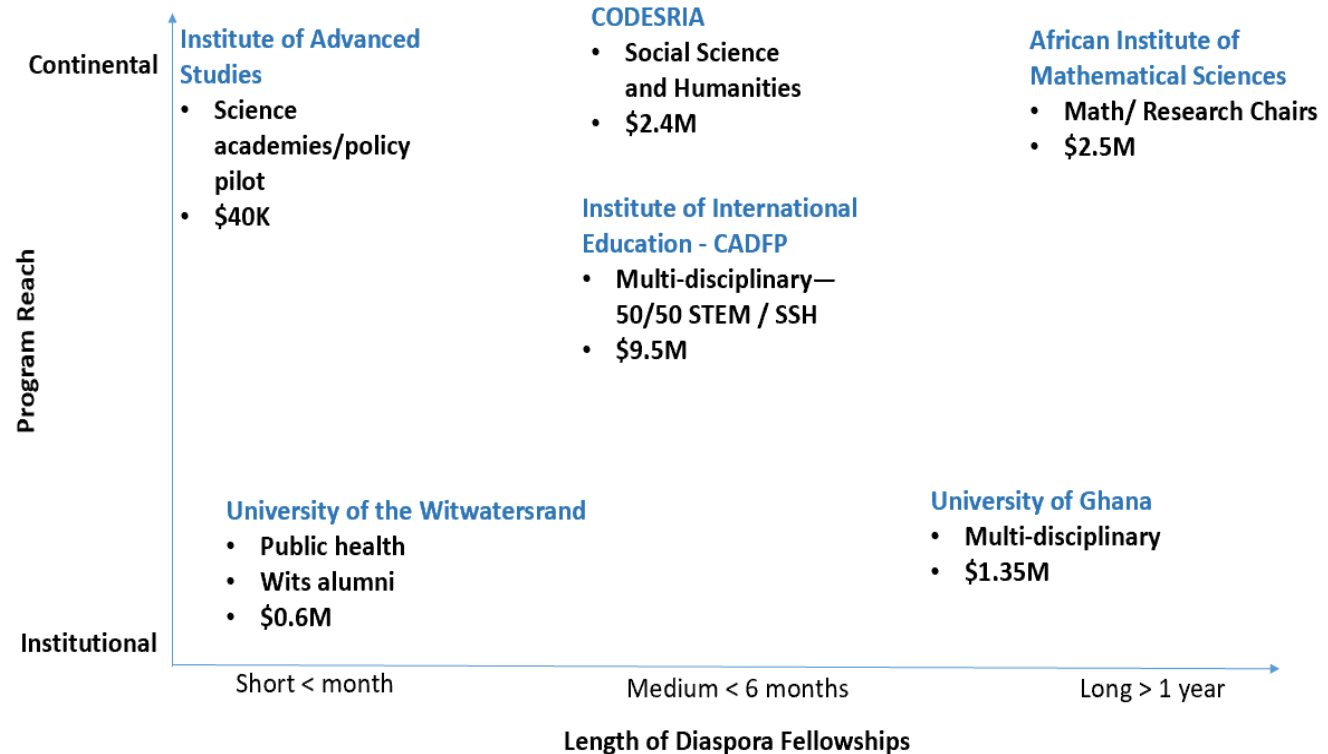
Continental

Institute of Advanced Studies
- Science academies/policy pilot
- \$40K

CODESRIA
- Social Science and Humanities
- \$2.4M

African Institute of Mathematical Sciences
- Math/ Research Chairs
- \$2.5M

Institute of International Education - CADFP
- Multi-disciplinary—50/50 STEM / SSH
- \$9.5M

Program Reach

University of the Witwatersrand
- Public health
- Wits alumni
- \$0.6M

University of Ghana
- Multi-disciplinary
- \$1.35M

Institutional

Short < month

Medium < 6 months

Long > 1 year

Length of Diaspora Fellowships